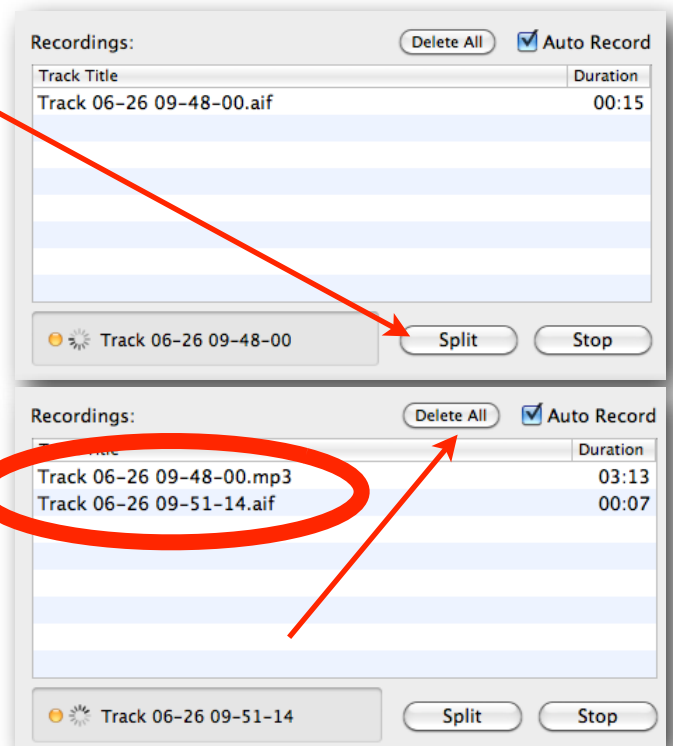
Recordings:

Delete All

Auto Record

| Track Title | Duration |
|---|---|
| Track 06-26 09-48-00.aif | 00:15 |

Track 06-26 09-48-00

Split

Stop

Recordings:

Delete All

Auto Record

| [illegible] | Duration |
|---|---|
| Track 06-26 09-48-00.mp3 | 03:13 |
| Track 06-26 09-51-14.aif | 00:07 |

Track 06-26 09-51-14

Split

Stop